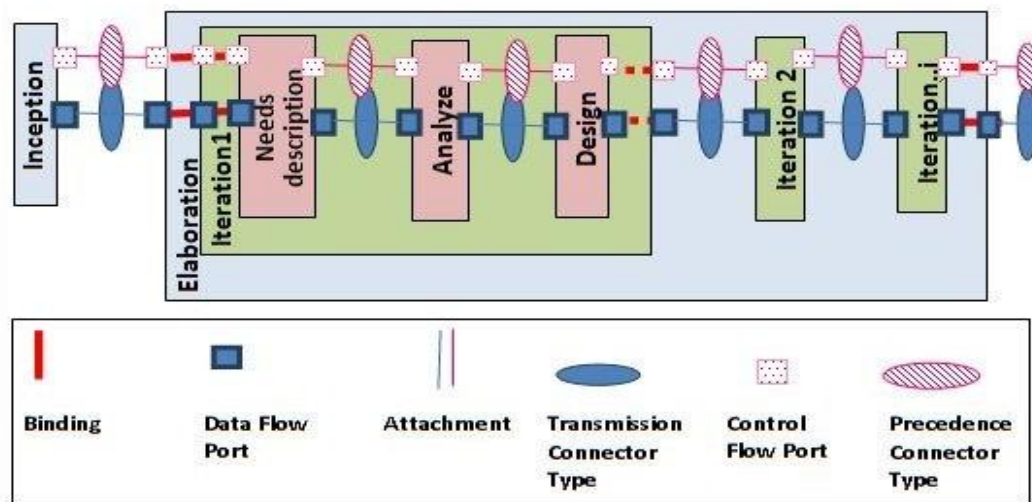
Inception

Elaboration

Iteration1

Needs description

Analyze

Design

Iteration 2

Iteration..i

Binding

Data Flow Port

Attachment

Transmission Connector Type

Control Flow Port

Precedence Connector Type